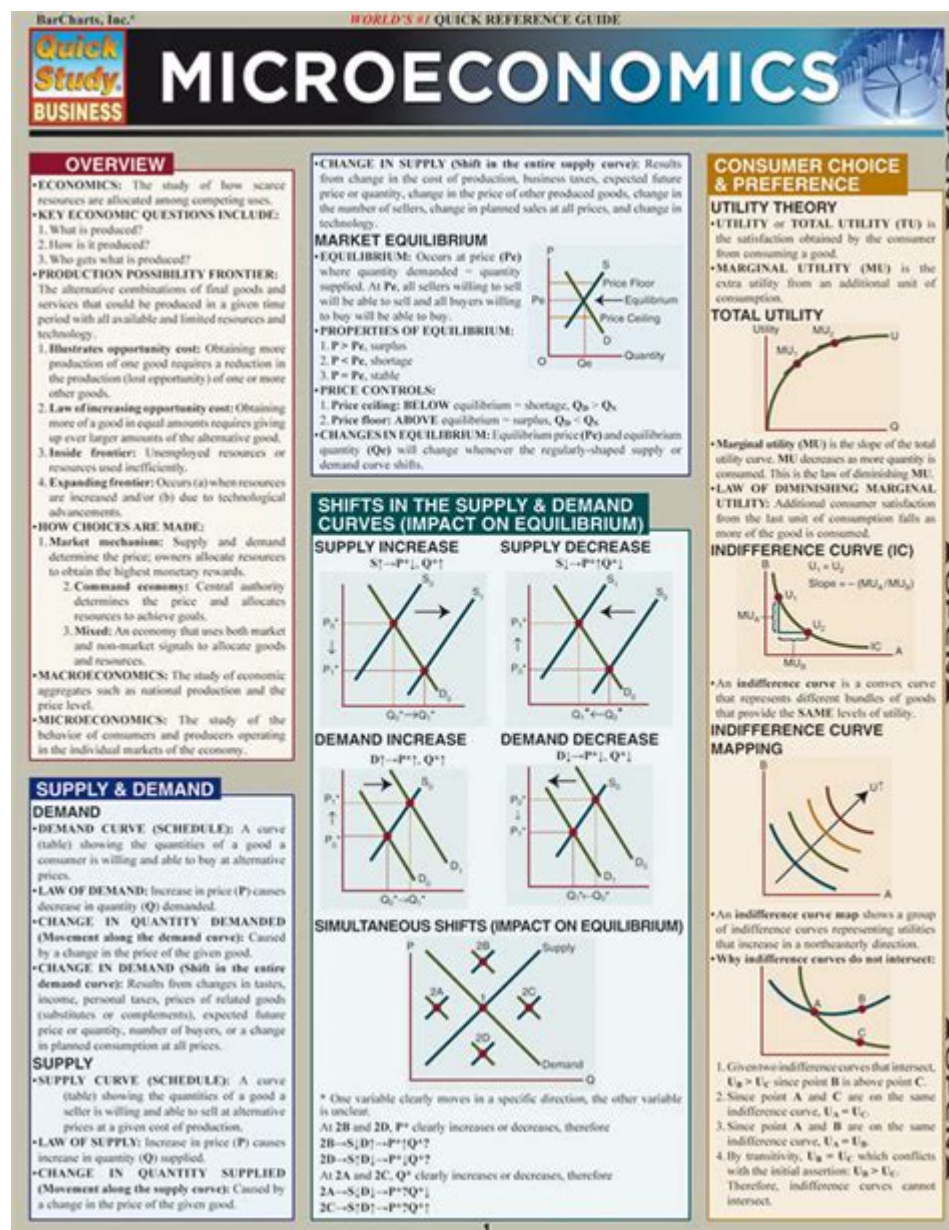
BarCharts, Inc.®

WORLD'S #1 QUICK REFERENCE GUIDE

Quick Study. BUSINESS

MICROECONOMICS

OVERVIEW

•ECONOMICS: The study of how scarce resources are allocated among competing uses.
•KEY ECONOMIC QUESTIONS INCLUDE:
1. What is produced?
2. How is it produced?
3. Who gets what is produced?
•PRODUCTION POSSIBILITY FRONTIER: The alternative combinations of final goods and services that could be produced in a given time period with all available and limited resources and technology.
1. Illustrates opportunity cost: Obtaining more production of one good requires a reduction in the production (lost opportunity) of one or more other goods.
2. Law of increasing opportunity cost: Obtaining more of a good in equal amounts requires giving up ever larger amounts of the alternative good.
3. Inside frontier: Unemployed resources or resources used inefficiently.
4. Expanding frontier: Occurs (a) when resources are increased and/or (b) due to technological advancements.
•HOW CHOICES ARE MADE:
1. Market mechanism: Supply and demand determine the price; owners allocate resources to obtain the highest monetary rewards.
2. Command economy: Central authority determines the price and allocates resources to achieve goals.
3. Mixed: An economy that uses both market and non-market signals to allocate goods and resources.
•MACROECONOMICS: The study of economic aggregates such as national production and the price level.
•MICROECONOMICS: The study of the behavior of consumers and producers operating in the individual markets of the economy.

SUPPLY & DEMAND

DEMAND
•DEMAND CURVE (SCHEDULE): A curve (table) showing the quantities of a good a consumer is willing and able to buy at alternative prices.
•LAW OF DEMAND: Increase in price (P) causes decrease in quantity (Q) demanded.
•CHANGE IN QUANTITY DEMANDED (Movement along the demand curve): Caused by a change in the price of the given good.
•CHANGE IN DEMAND (Shift in the entire demand curve): Results from changes in tastes, income, personal taxes, prices of related goods (substitutes or complements), expected future price or quantity, number of buyers, or a change in planned consumption at all prices.

SUPPLY
•SUPPLY CURVE (SCHEDULE): A curve (table) showing the quantities of a good a seller is willing and able to sell at alternative prices at a given cost of production.
•LAW OF SUPPLY: Increase in price (P) causes increase in quantity (Q) supplied.
•CHANGE IN QUANTITY SUPPLIED (Movement along the supply curve): Caused by a change in the price of the given good.

•CHANGE IN SUPPLY (Shift in the entire supply curve): Results from change in the cost of production, business taxes, expected future price or quantity, change in the price of other produced goods, change in the number of sellers, change in planned sales at all prices, and change in technology.

MARKET EQUILIBRIUM
•EQUILIBRIUM: Occurs at price (Pe) where quantity demanded = quantity supplied. At Pe, all sellers willing to sell will be able to sell and all buyers willing to buy will be able to buy.
•PROPERTIES OF EQUILIBRIUM:
1. P > Pe, surplus
2. P < Pe, shortage
3. P = Pe, stable
•PRICE CONTROLS:
1. Price ceiling: BELOW equilibrium = shortage, $Q_D > Q_S$
2. Price floor: ABOVE equilibrium = surplus, $Q_D < Q_S$
•CHANGES IN EQUILIBRIUM: Equilibrium price (Pe) and equilibrium quantity (Qe) will change whenever the regularly-shaped supply or demand curve shifts.

P, S, Price Floor, Pe, Equilibrium, Price Ceiling, D, O, Qe, Quantity

SHIFTS IN THE SUPPLY & DEMAND CURVES (IMPACT ON EQUILIBRIUM)

SUPPLY INCREASE
S↑→P*↓, Q*↑
$S_0$, $S_1$, $P_0$*, $P_1$*, $D_0$, $Q_0$*→$Q_1$*

SUPPLY DECREASE
S↓→P*↑Q*↓
$S_1$, $S_0$, $P_1$*, $P_0$*, $D_0$, $Q_1$*←$Q_0$*

DEMAND INCREASE
D↑→P*↑, Q*↑
$S_0$, $P_1$*, $P_0$*, $D_1$, $D_0$, $Q_0$*→$Q_1$*

DEMAND DECREASE
D↓→P*↓, Q*↓
$S_0$, $P_0$*, $P_1$*, $D_0$, $D_1$, $Q_1$*←$Q_0$*

SIMULTANEOUS SHIFTS (IMPACT ON EQUILIBRIUM)
P, 2B, Supply, 2A, 1, 2C, 2D, Demand, Q

* One variable clearly moves in a specific direction, the other variable is unclear.
At 2B and 2D, P* clearly increases or decreases, therefore
2B→S↓D↑→P*↑Q*?
2D→S↑D↓→P*↓Q*?
At 2A and 2C, Q* clearly increases or decreases, therefore
2A→S↓D↓→P*?Q*↓
2C→S↑D↑→P*?Q*↑

CONSUMER CHOICE & PREFERENCE

UTILITY THEORY
•UTILITY or TOTAL UTILITY (TU) is the satisfaction obtained by the consumer from consuming a good.
•MARGINAL UTILITY (MU) is the extra utility from an additional unit of consumption.

TOTAL UTILITY
Utility, $MU_2$, $MU_1$, U, Q

•Marginal utility (MU) is the slope of the total utility curve. MU decreases as more quantity is consumed. This is the law of diminishing MU.
•LAW OF DIMINISHING MARGINAL UTILITY: Additional consumer satisfaction from the last unit of consumption falls as more of the good is consumed.

INDIFFERENCE CURVE (IC)
B, $U_1 = U_2$, Slope = $-(MU_A/MU_B)$, $MU_A$, $U_1$, $U_2$, IC, A, $MU_B$

•An indifference curve is a convex curve that represents different bundles of goods that provide the SAME levels of utility.

INDIFFERENCE CURVE MAPPING
B, U↑, A

•An indifference curve map shows a group of indifference curves representing utilities that increase in a northeasterly direction.
•Why indifference curves do not intersect:
A, B, C
1. Given two indifference curves that intersect, $U_B > U_C$ since point B is above point C.
2. Since point A and C are on the same indifference curve, $U_A = U_C$.
3. Since point A and B are on the same indifference curve, $U_A = U_B$.
4. By transitivity, $U_B = U_C$ which conflicts with the initial assertion: $U_B > U_C$. Therefore, indifference curves cannot intersect.

1